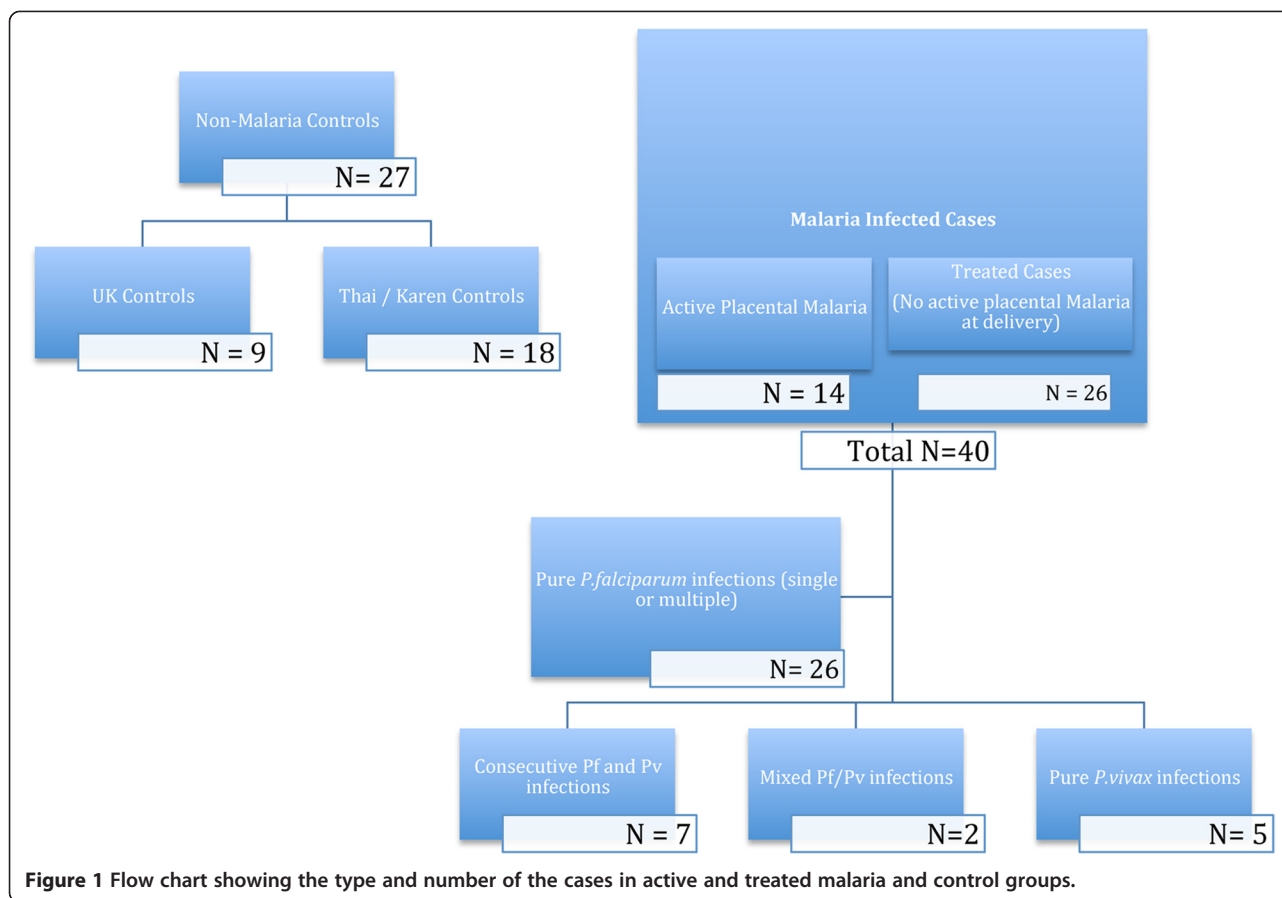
Non-Malaria Controls

N= 27

UK Controls

N = 9

Thai / Karen Controls

N = 18

Malaria Infected Cases

Active Placental Malaria

N = 14

Treated Cases
(No active placental Malaria at delivery)

N = 26

Total N=40

Pure *P.falciparum* infections (single or multiple)

N= 26

Consecutive Pf and Pv infections

N = 7

Mixed Pf/Pv infections

N=2

Pure *P.vivax* infections

N= 5

**Figure 1** Flow chart showing the type and number of the cases in active and treated malaria and control groups.